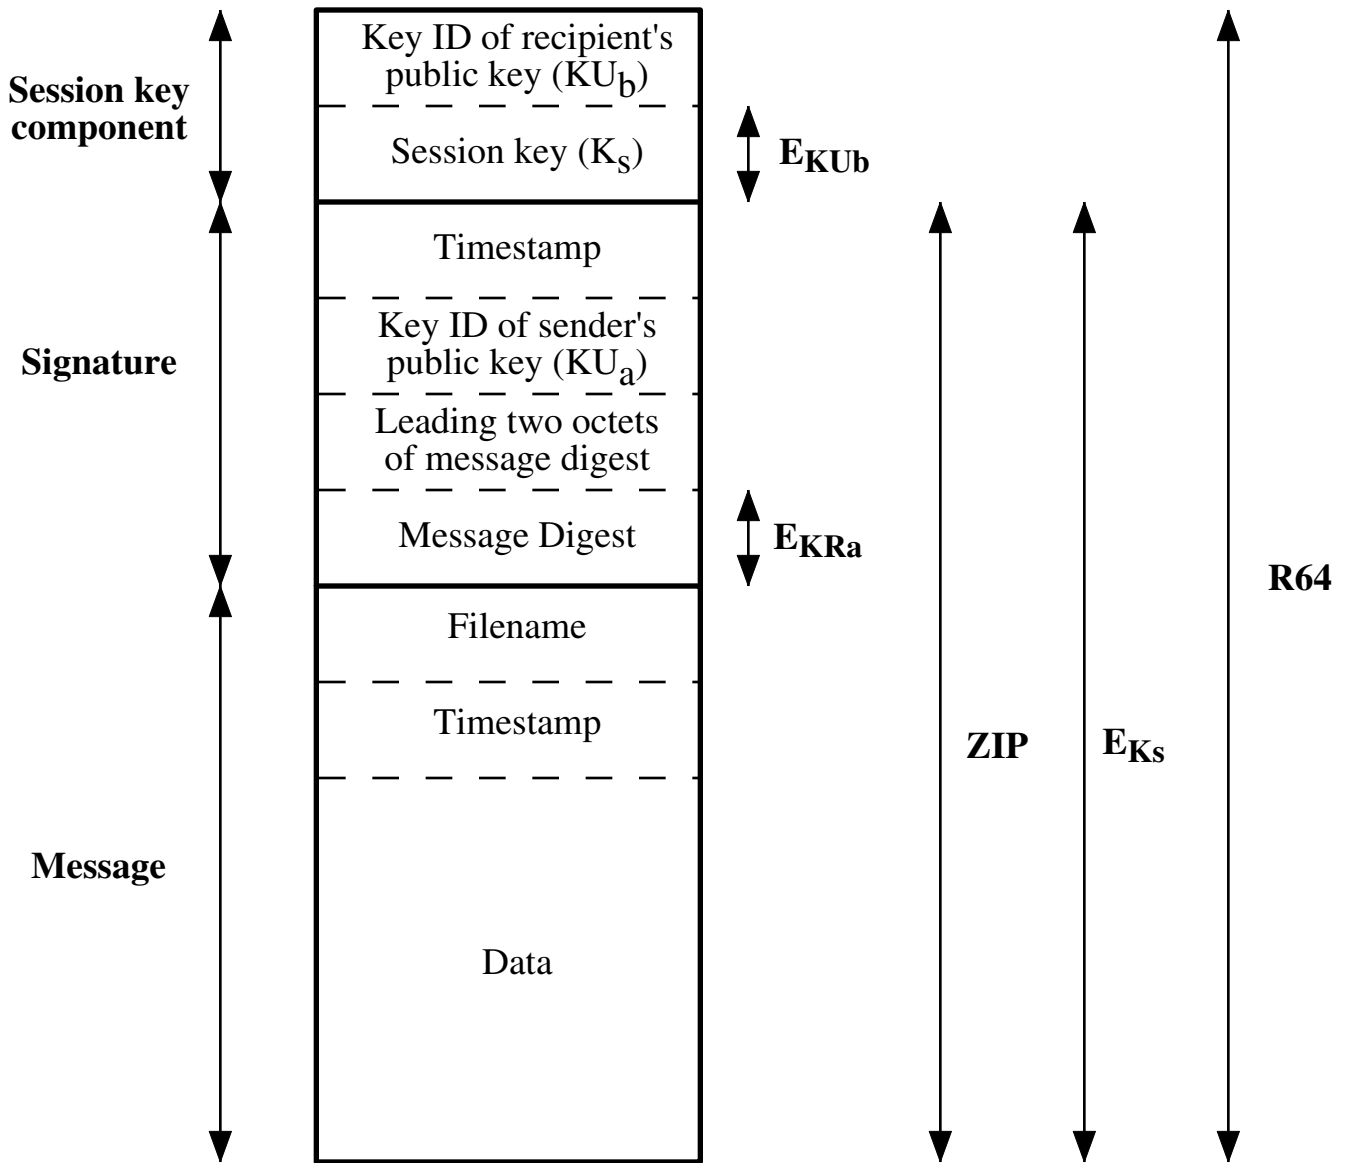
Session key component

Key ID of recipient's public key ($KU_b$)

Session key ($K_s$)

$E_{KUb}$

Signature

Timestamp

Key ID of sender's public key ($KU_a$)

Leading two octets of message digest

Message Digest

$E_{KRa}$

Message

Filename

Timestamp

Data

ZIP

$E_{Ks}$

R64